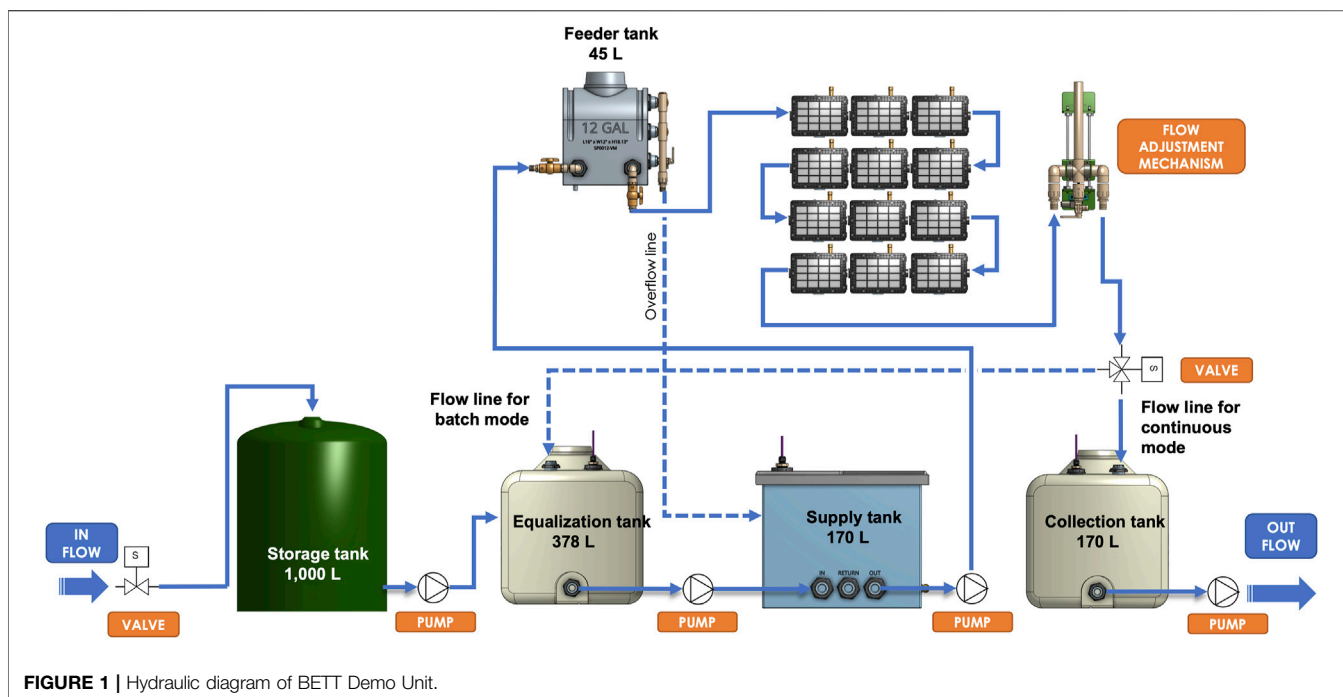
Feeder tank
45 L

12 GAL
L18" x W12" x H18.13"
SP0012-VM

FLOW ADJUSTMENT MECHANISM

Overflow line

VALVE

S

Flow line for batch mode

Flow line for continuous mode

IN FLOW

S

VALVE

Storage tank
1,000 L

PUMP

Equalization tank
378 L

PUMP

Supply tank
170 L

IN RETURN OUT

PUMP

Collection tank
170 L

PUMP

OUT FLOW

FIGURE 1 | Hydraulic diagram of BETT Demo Unit.